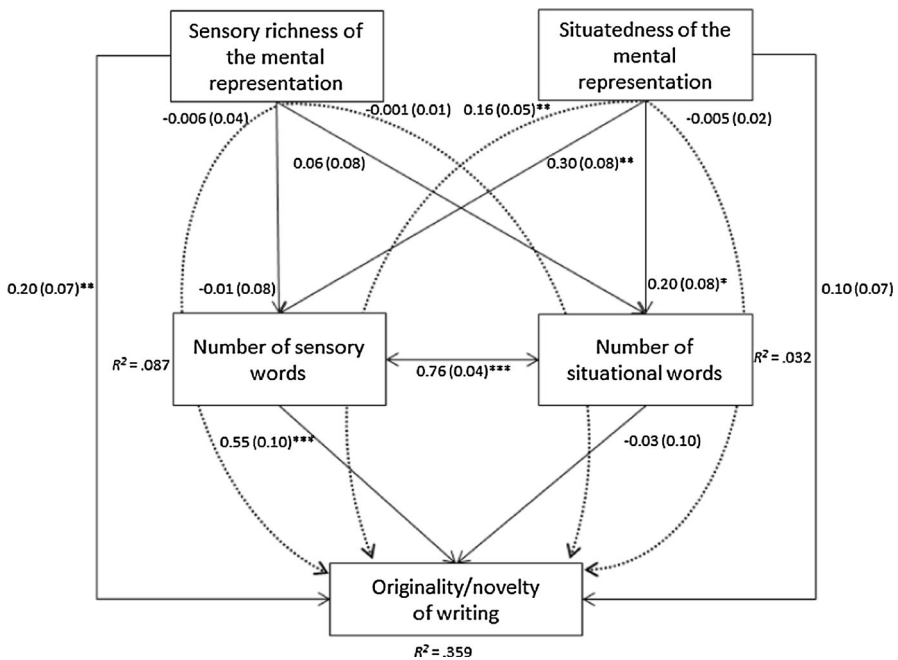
Sensory richness of the mental representation

Situatedness of the mental representation

-0.006 (0.04)

-0.001 (0.01)

0.16 (0.05)**

-0.005 (0.02)

0.06 (0.08)

0.30 (0.08)**

0.20 (0.07)**

-0.01 (0.08)

0.20 (0.08)*

0.10 (0.07)

$R^2$ = .087

Number of sensory words

0.76 (0.04)***

Number of situational words

$R^2$ = .032

0.55 (0.10)***

-0.03 (0.10)

Originality/novelty of writing

$R^2$ = .359